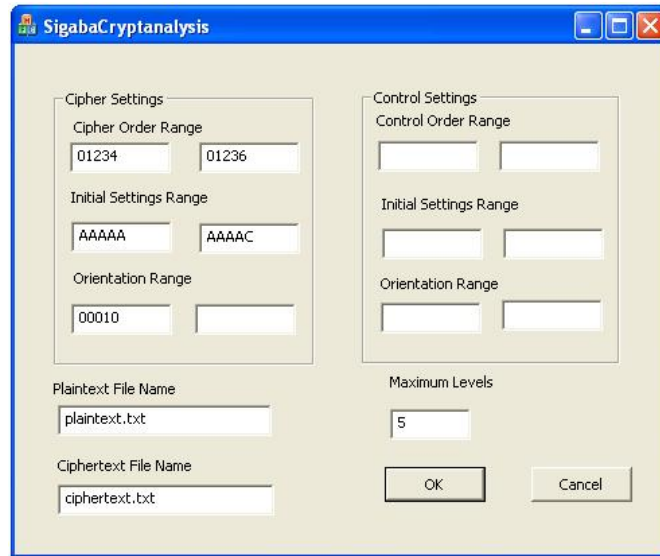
SigabaCryptanalysis

Cipher Settings

Cipher Order Range

01234

01236

Initial Settings Range

AAAAA

AAAAC

Orientation Range

00010

Control Settings

Control Order Range

Initial Settings Range

Orientation Range

Plaintext File Name

plaintext.txt

Ciphertext File Name

ciphertext.txt

Maximum Levels

5

OK

Cancel